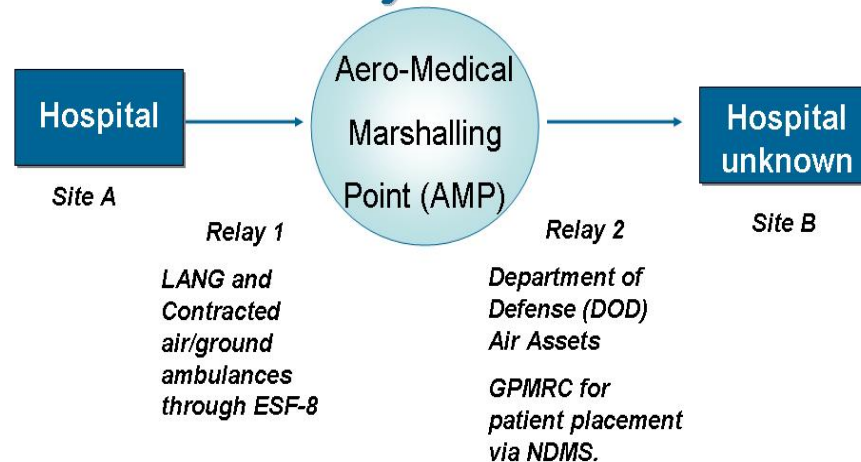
Hospital

Site A

Aero-Medical Marshalling Point (AMP)

Hospital unknown

Site B

Relay 1

LANG and Contracted air/ground ambulances through ESF-8

Relay 2

Department of Defense (DOD) Air Assets

GPMRC for patient placement via NDMS.